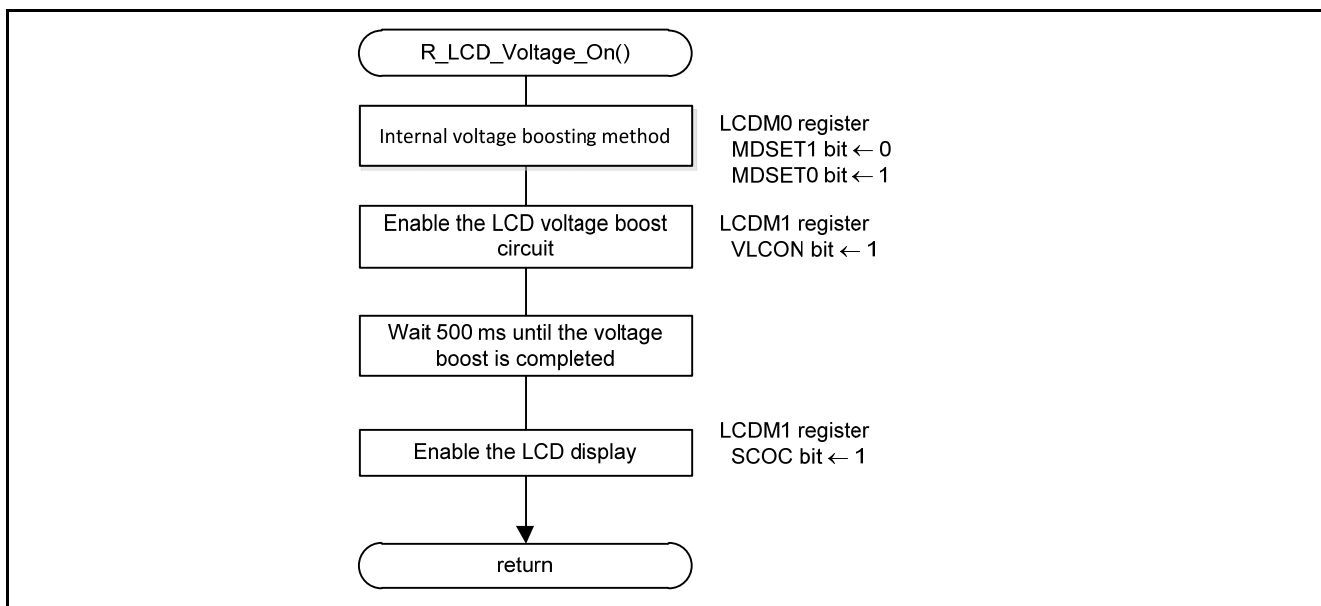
R_LCD_Voltage_On()

Internal voltage boosting method

LCDM0 register
MDSET1 bit $\leftarrow$ 0
MDSET0 bit $\leftarrow$ 1

Enable the LCD voltage boost circuit

LCDM1 register
VLCON bit $\leftarrow$ 1

Wait 500 ms until the voltage boost is completed

Enable the LCD display

LCDM1 register
SCOC bit $\leftarrow$ 1

return